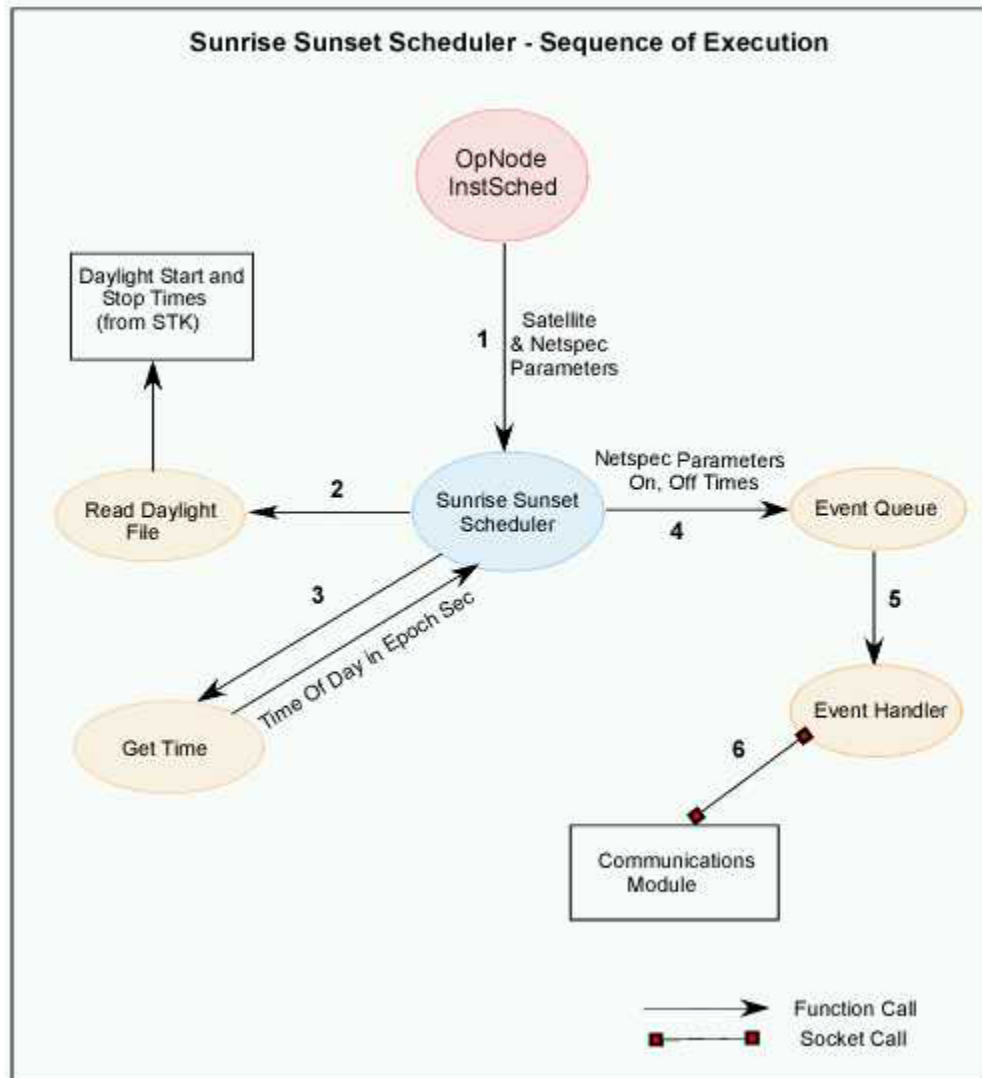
Sunrise Sunset Scheduler - Sequence of Execution

OpNode InstSched

Daylight Start and Stop Times (from STK)

1

Satellite & Netspec Parameters

Netspec Parameters On, Off Times

2

Read Daylight File

Sunrise Sunset Scheduler

4

Event Queue

3

Time Of Day in Epoch Sec

5

Event Handler

Get Time

6

Communications Module

Function Call

Socket Call